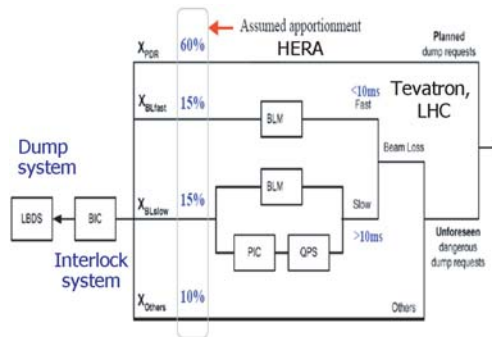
Assumed apportionment

HERA

$X_{PDR}$ 60%

Planned dump requests

$X_{BLfast}$ 15%

BLM

<10ms Fast

Tevatron, LHC

Beam Loss

Dump system

LBDS

BIC

Interlock system

$X_{BLslow}$ 15%

BLM

Slow

PIC

QPS

>10ms

Unforeseen dangerous dump requests

$X_{Others}$ 10%

Others